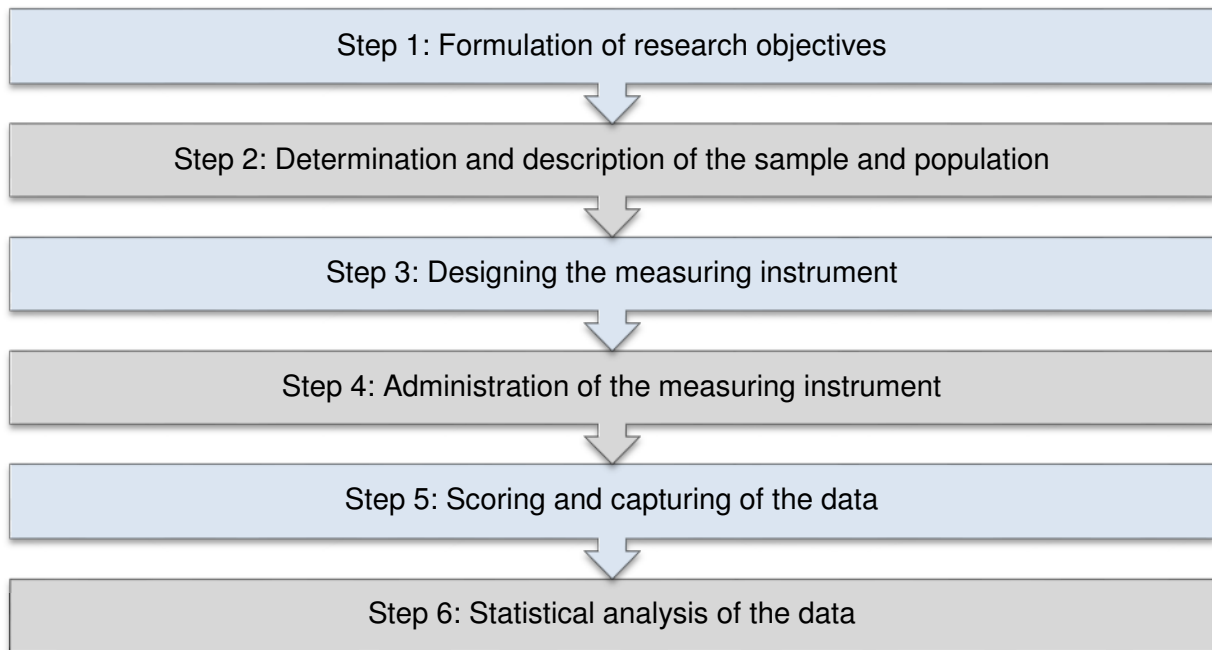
Step 1: Formulation of research objectives

Step 2: Determination and description of the sample and population

Step 3: Designing the measuring instrument

Step 4: Administration of the measuring instrument

Step 5: Scoring and capturing of the data

Step 6: Statistical analysis of the data